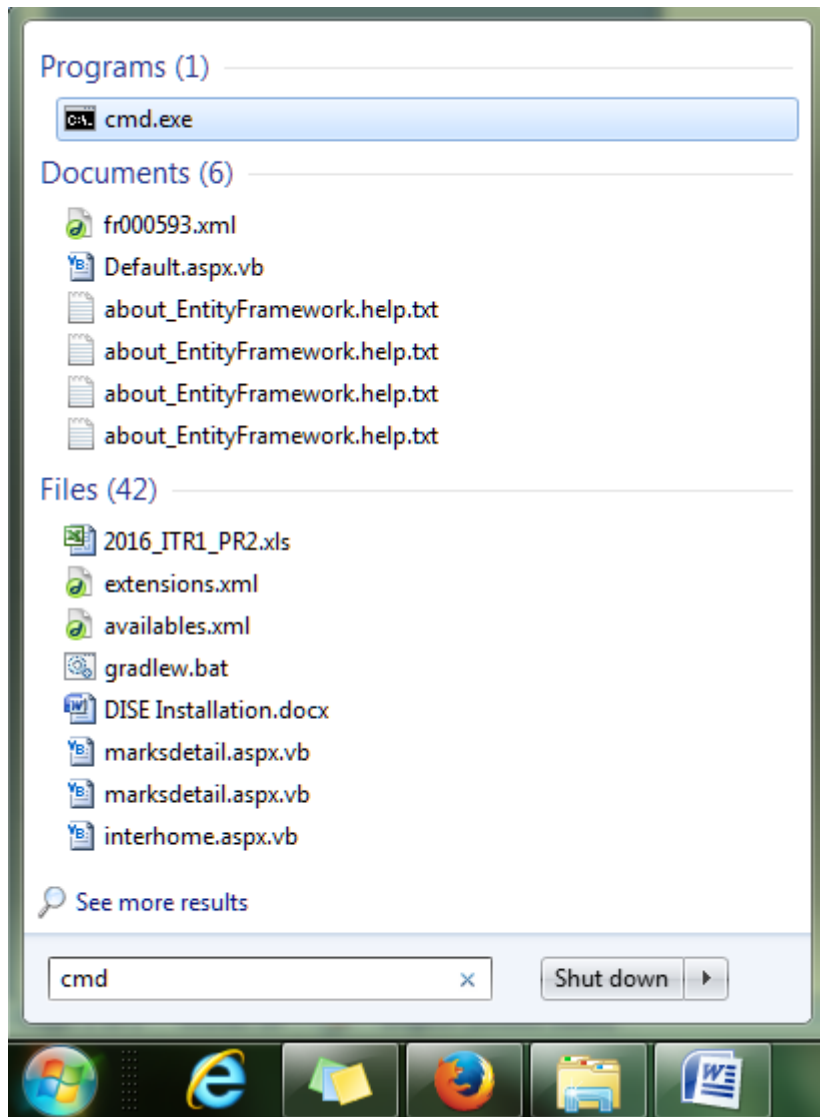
Programs (1)

cmd.exe

Documents (6)

fr000593.xml

Default.aspx.vb

about_EntityFramework.help.txt

about_EntityFramework.help.txt

about_EntityFramework.help.txt

about_EntityFramework.help.txt

Files (42)

2016_ITR1_PR2.xls

extensions.xml

availables.xml

gradlew.bat

DISE Installation.docx

marksdetail.aspx.vb

marksdetail.aspx.vb

interhome.aspx.vb

See more results

cmd ×

Shut down